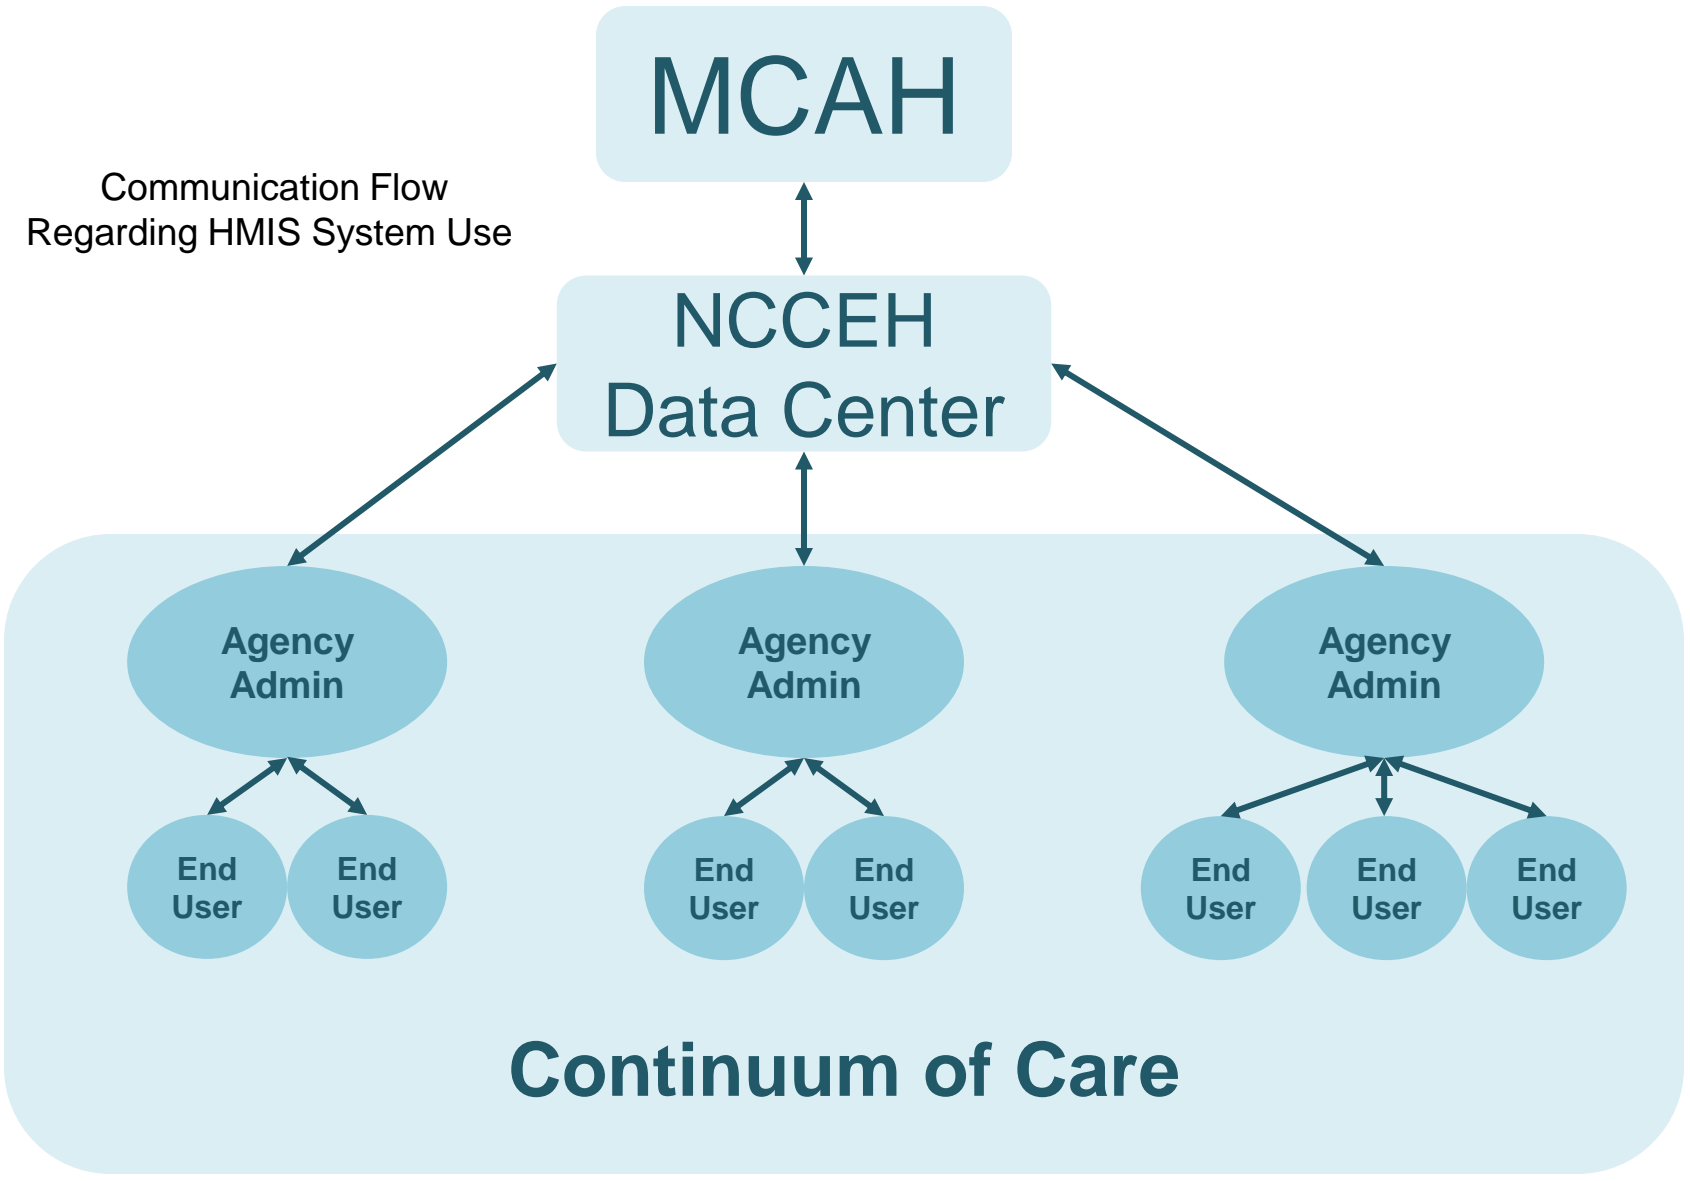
MCAH

Communication Flow Regarding HMIS System Use

NCCEH Data Center

Agency Admin

Agency Admin

Agency Admin

End User

End User

End User

End User

End User

End User

End User

Continuum of Care